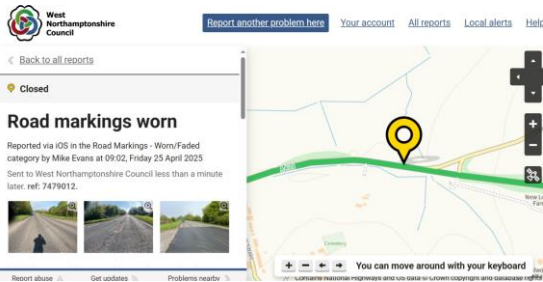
West Northamptonshire Council

Report another problem here

Your account

All reports

Local alerts

Help

Back to all reports

Closed

Road markings worn

Reported via iOS in the Road Markings - Worn/Faded category by Mike Evans at 09:02, Friday 25 April 2025

Sent to West Northamptonshire Council less than a minute later. ref: 7479012.

Report abuse

Get updates

Problems nearby

B288

New L
Farm

Cotesbury

You can move around with your keyboard

Contains National Highways and OS data © Crown copyright and database right